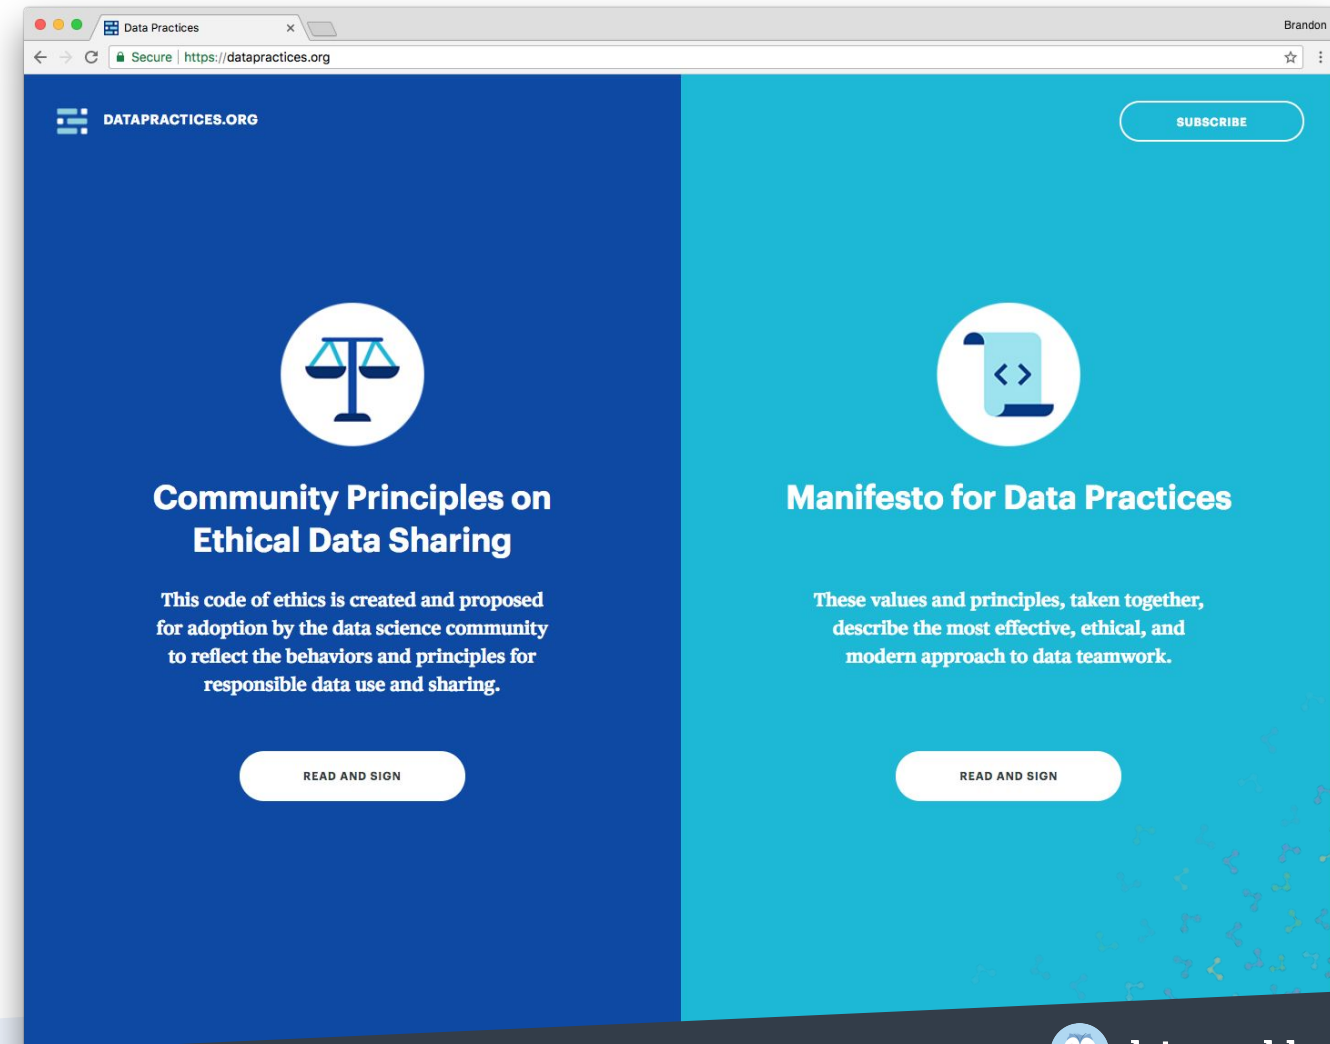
Data Practices

Brandon

Secure | https://datapractices.org

DATAPRACTICES.ORG

SUBSCRIBE

Community Principles on Ethical Data Sharing

This code of ethics is created and proposed for adoption by the data science community to reflect the behaviors and principles for responsible data use and sharing.

READ AND SIGN

Manifesto for Data Practices

These values and principles, taken together, describe the most effective, ethical, and modern approach to data teamwork.

READ AND SIGN

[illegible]